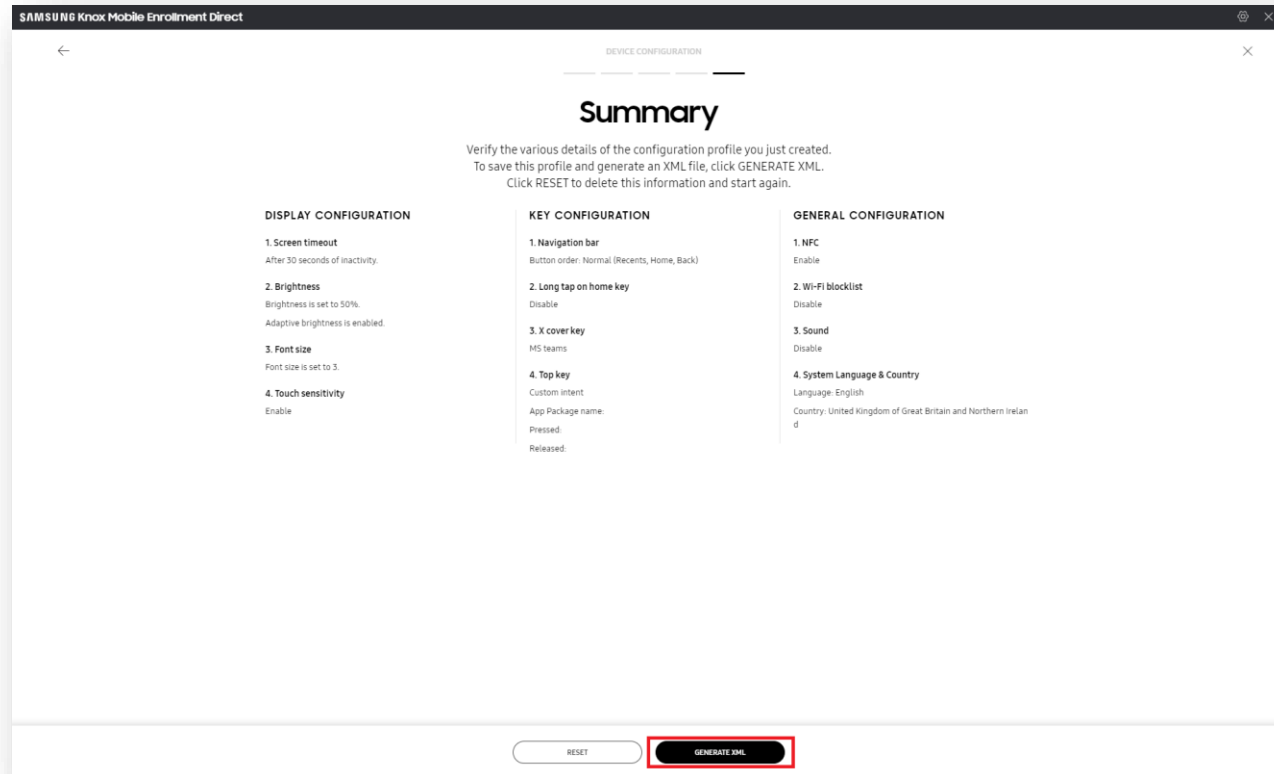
SAMSUNG Knox Mobile Enrollment Direct

DEVICE CONFIGURATION

Summary

Verify the various details of the configuration profile you just created.
To save this profile and generate an XML file, click GENERATE XML.
Click RESET to delete this information and start again.

DISPLAY CONFIGURATION

1. Screen timeout
After 30 seconds of inactivity.

2. Brightness
Brightness is set to 50%.
Adaptive brightness is enabled.

3. Font size
Font size is set to 3.

4. Touch sensitivity
Enable

KEY CONFIGURATION

1. Navigation bar
Button order: Normal (Recents, Home, Back)

2. Long tap on home key
Disable

3. X cover key
MS teams

4. Top key
Custom intent
App Package name:
Pressed:
Released:

GENERAL CONFIGURATION

1. NFC
Enable

2. Wi-Fi blocklist
Disable

3. Sound
Disable

4. System Language & Country
Language: English
Country: United Kingdom of Great Britain and Northern Ireland

RESET

GENERATE XML